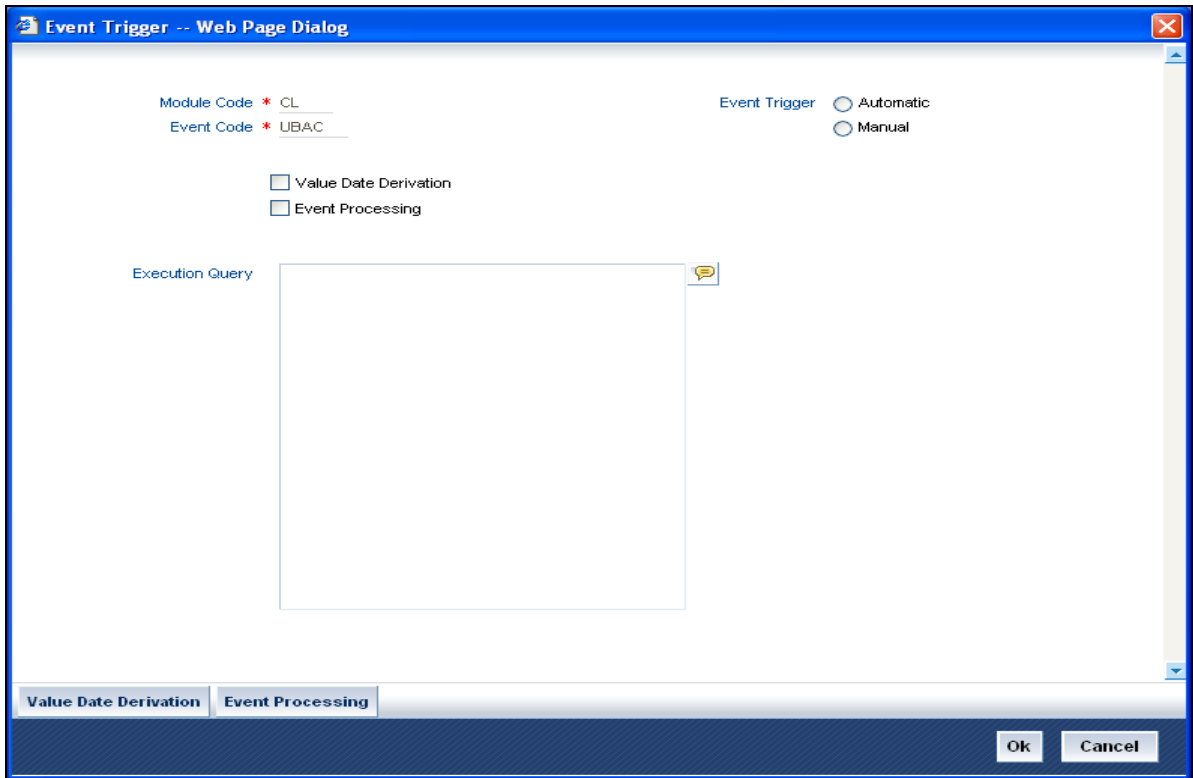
Event Trigger -- Web Page Dialog

Module Code * CL
Event Code * UBAC

Event Trigger Automatic
Manual

Value Date Derivation
Event Processing

Execution Query

Value Date Derivation
Event Processing

Ok
Cancel